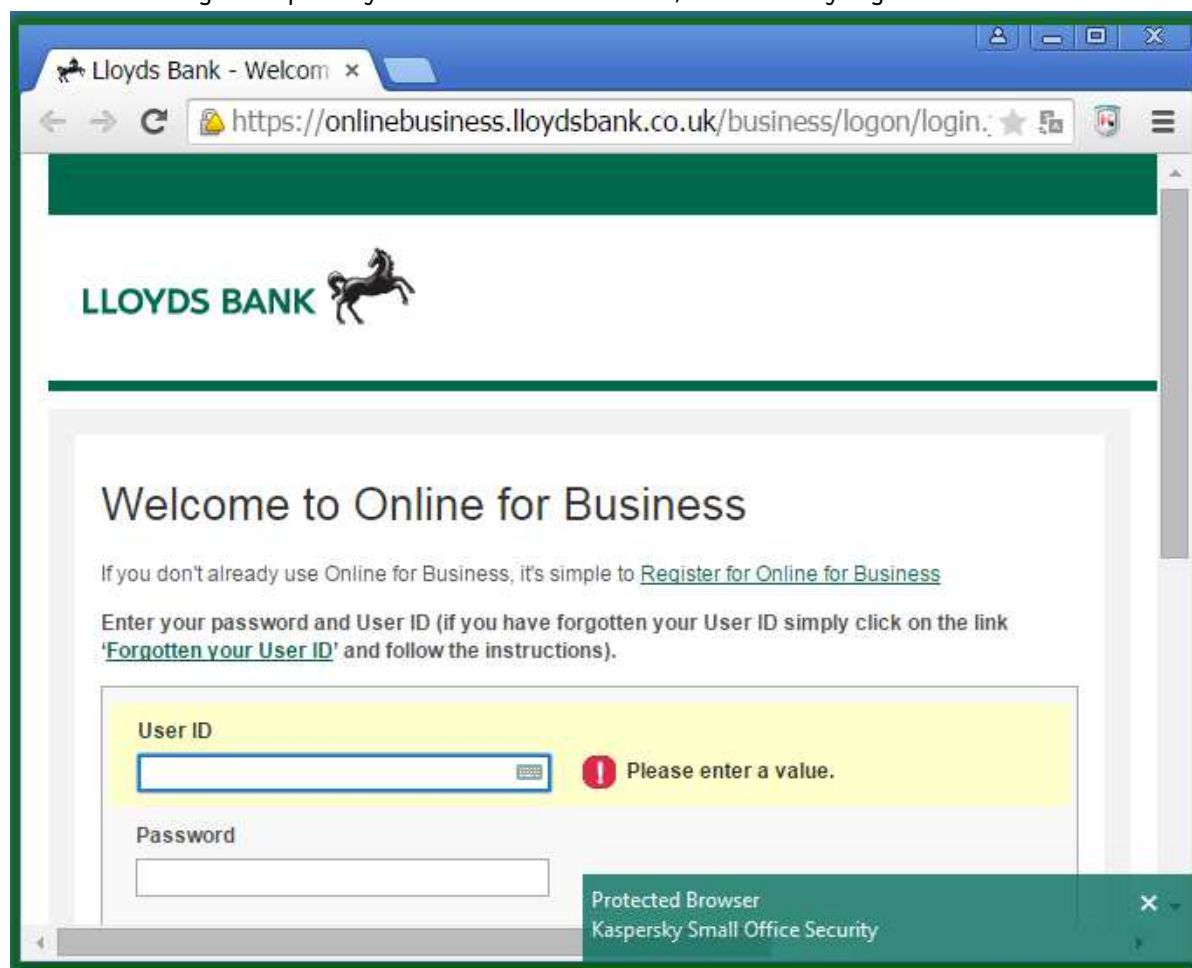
Lloyds Bank - Welcom ×

https://onlinebusiness.lloydsbank.co.uk/business/logon/login.

LLOYDS BANK

Welcome to Online for Business

If you don't already use Online for Business, it's simple to Register for Online for Business

Enter your password and User ID (if you have forgotten your User ID simply click on the link 'Forgotten your User ID' and follow the instructions).

User ID

Please enter a value.

Password

Protected Browser
Kaspersky Small Office Security